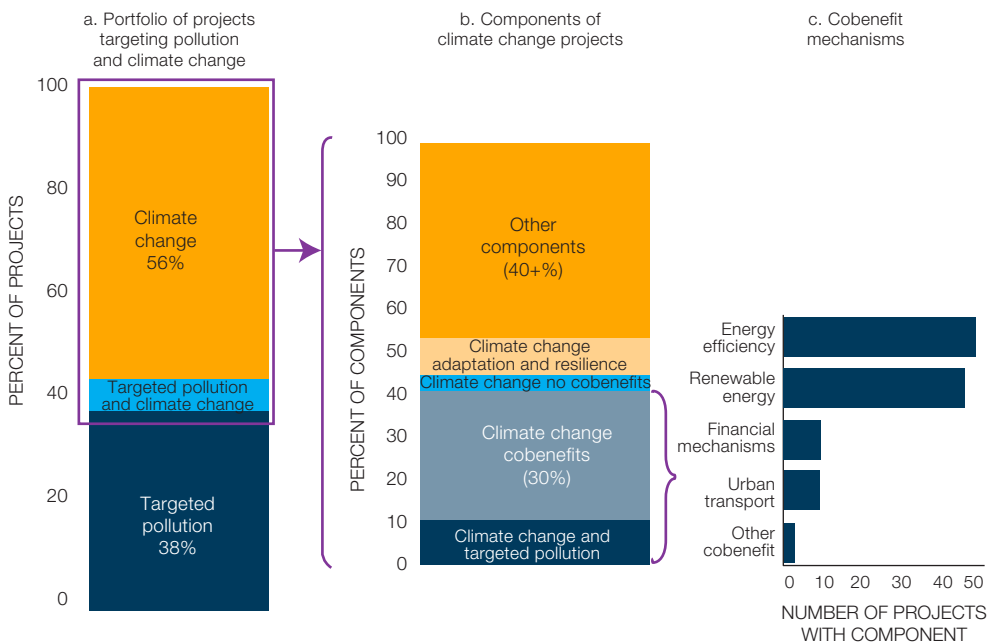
a. Portfolio of projects targeting pollution and climate change

b. Components of climate change projects

c. Cobenefit mechanisms

100
80
60
40
20
0

PERCENT OF PROJECTS

Climate change 56%

Targeted pollution and climate change

Targeted pollution 38%

100
90
80
70
60
50
40
30
20
10
0

PERCENT OF COMPONENTS

Other components (40+%)

Climate change adaptation and resilience

Climate change no cobenefits

Climate change cobenefits (30%)

Climate change and targeted pollution

Energy efficiency

Renewable energy

Financial mechanisms

Urban transport

Other cobenefit

0 10 20 30 40 50

NUMBER OF PROJECTS WITH COMPONENT